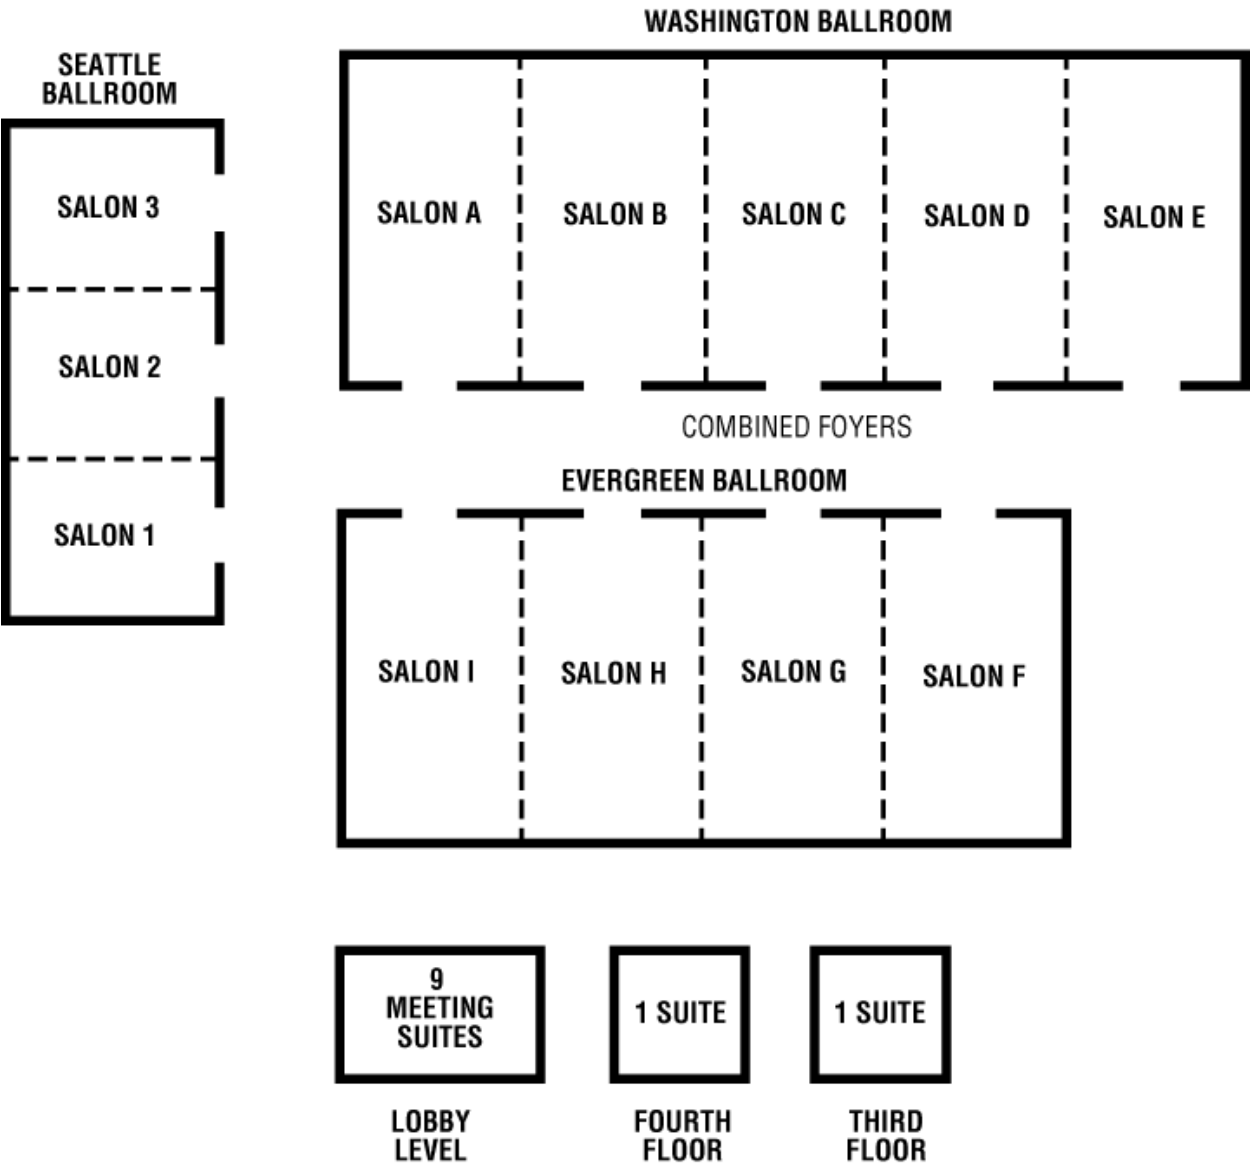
WASHINGTON BALLROOM

SEATTLE BALLROOM

SALON 3

SALON 2

SALON 1

SALON A

SALON B

SALON C

SALON D

SALON E

COMBINED FOYERS

EVERGREEN BALLROOM

SALON I

SALON H

SALON G

SALON F

9 MEETING SUITES

1 SUITE

1 SUITE

LOBBY LEVEL

FOURTH FLOOR

THIRD FLOOR